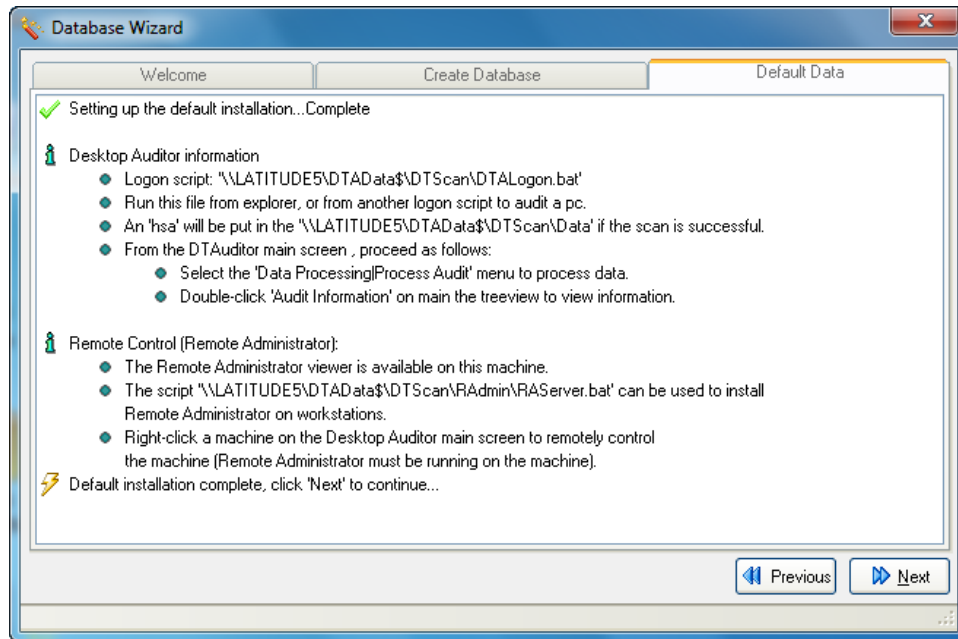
Database Wizard

Welcome | Create Database | Default Data

Setting up the default installation...Complete

Desktop Auditor information
- Logon script: "\\LATITUDE5\DTAData$\DTScan\DTALogon.bat'
- Run this file from explorer, or from another logon script to audit a pc.
- An 'hsa' will be put in the "\\LATITUDE5\DTAData$\DTScan\Data' if the scan is successful.
- From the DTAuditor main screen , proceed as follows:
  - Select the 'Data Processing|Process Audit' menu to process data.
  - Double-click 'Audit Information' on main the treeview to view information.

Remote Control (Remote Administrator):
- The Remote Administrator viewer is available on this machine.
- The script "\\LATITUDE5\DTAData$\DTScan\RAdmin\RAServer.bat' can be used to install Remote Administrator on workstations.
- Right-click a machine on the Desktop Auditor main screen to remotely control the machine (Remote Administrator must be running on the machine).

Default installation complete, click 'Next' to continue...

Previous
Next